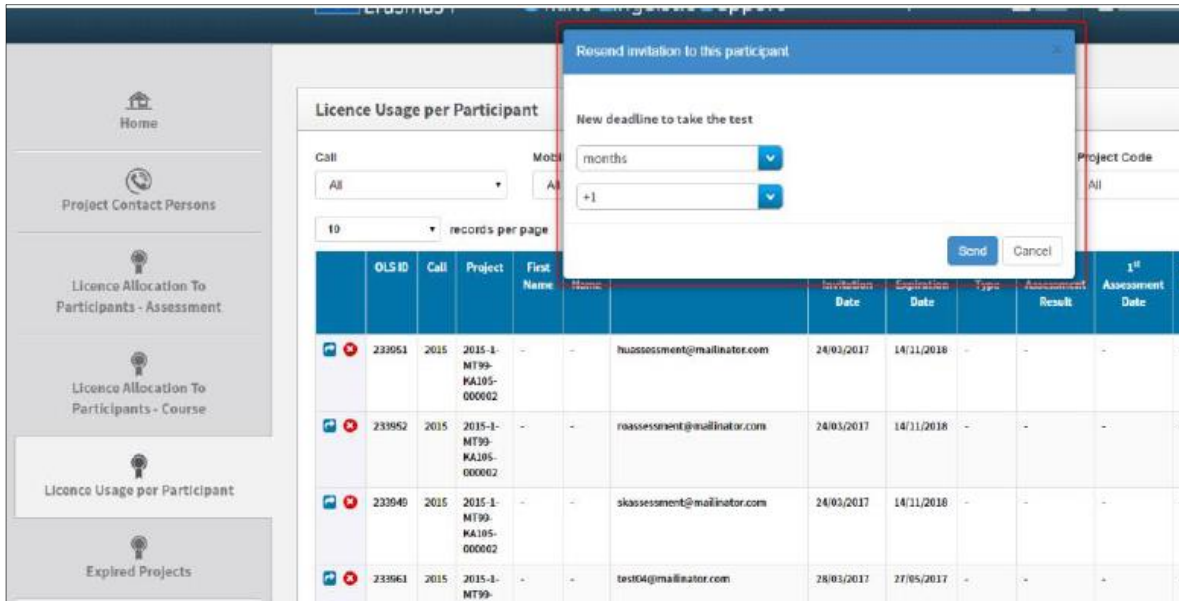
Home

Project Contact Persons

Licence Allocation To Participants - Assessment

Licence Allocation To Participants - Course

Licence Usage per Participant

Expired Projects

Licence Usage per Participant

Call
All

Mob
A

Project Code
All

10 records per page

Resend invitation to this participant

New deadline to take the test

months

+1

Send Cancel

| | OLS ID | Call | Project | First Name | Name | | Invitation Date | Expiration Date | Type | Assessment Result | 1st Assessment Date |
|---|---|---|---|---|---|---|---|---|---|---|---|
| | 233951 | 2015 | 2015-1-MT99-KA105-000002 | - | - | huassessment@mailinator.com | 24/03/2017 | 14/11/2018 | - | - | - |
| | 233952 | 2015 | 2015-1-MT99-KA105-000002 | - | - | roassessment@mailinator.com | 24/03/2017 | 14/11/2018 | - | - | - |
| | 233949 | 2015 | 2015-1-MT99-KA105-000002 | - | - | skassessment@mailinator.com | 24/03/2017 | 14/11/2018 | - | - | - |
| | 233961 | 2015 | 2015-1-MT99- | - | - | test04@mailinator.com | 28/03/2017 | 27/05/2017 | - | - | - |